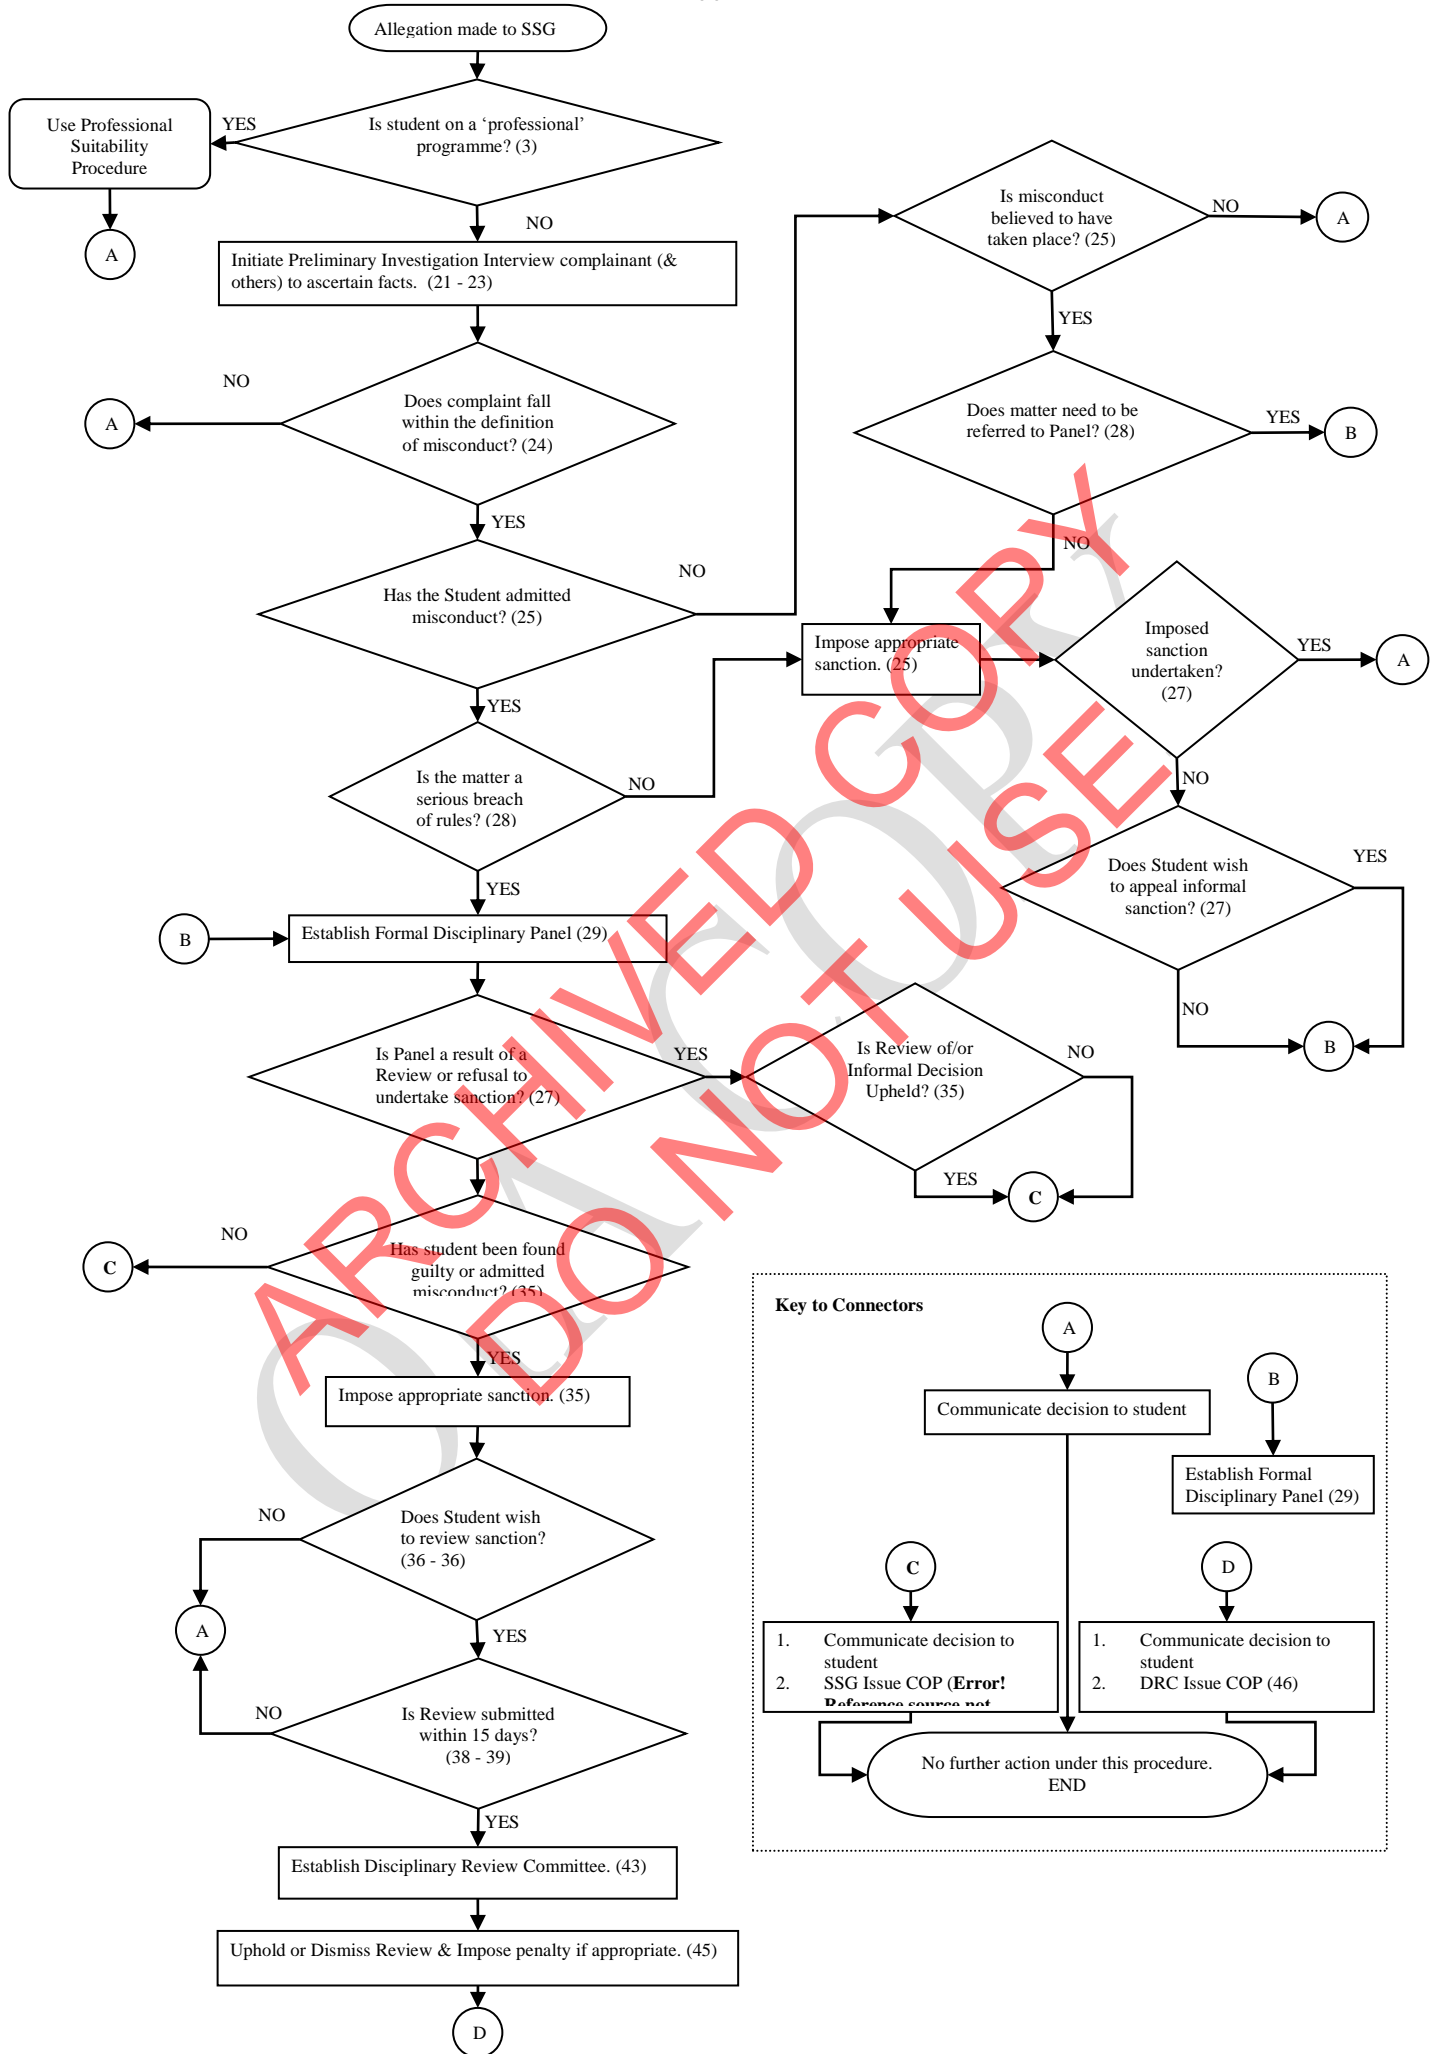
Allegation made to SSG

Is student on a 'professional' programme? (3)

YES

Use Professional Suitability Procedure

A

NO

Initiate Preliminary Investigation Interview complainant (& others) to ascertain facts. (21 - 23)

NO

A

Does complaint fall within the definition of misconduct? (24)

YES

Has the Student admitted misconduct? (25)

NO

YES

Is the matter a serious breach of rules? (28)

NO

YES

B

Establish Formal Disciplinary Panel (29)

Is Panel a result of a Review or refusal to undertake sanction? (27)

YES

NO

C

Has student been found guilty or admitted misconduct? (35)

YES

Impose appropriate sanction. (35)

NO

Does Student wish to review sanction? (36 - 36)

A

YES

NO

Is Review submitted within 15 days? (38 - 39)

YES

Establish Disciplinary Review Committee. (43)

Uphold or Dismiss Review & Impose penalty if appropriate. (45)

D

Is misconduct believed to have taken place? (25)

NO

A

YES

Does matter need to be referred to Panel? (28)

YES

B

NO

Impose appropriate sanction. (25)

Imposed sanction undertaken? (27)

YES

A

NO

Does Student wish to appeal informal sanction? (27)

YES

NO

B

Is Review of/or Informal Decision Upheld? (35)

NO

YES

C

Key to Connectors

A

Communicate decision to student

B

Establish Formal Disciplinary Panel (29)

C

1. Communicate decision to student
2. SSG Issue COP (**Error! Reference source not**

D

1. Communicate decision to student
2. DRC Issue COP (46)

No further action under this procedure. END

ARCHIVED COPY
DO NOT USE